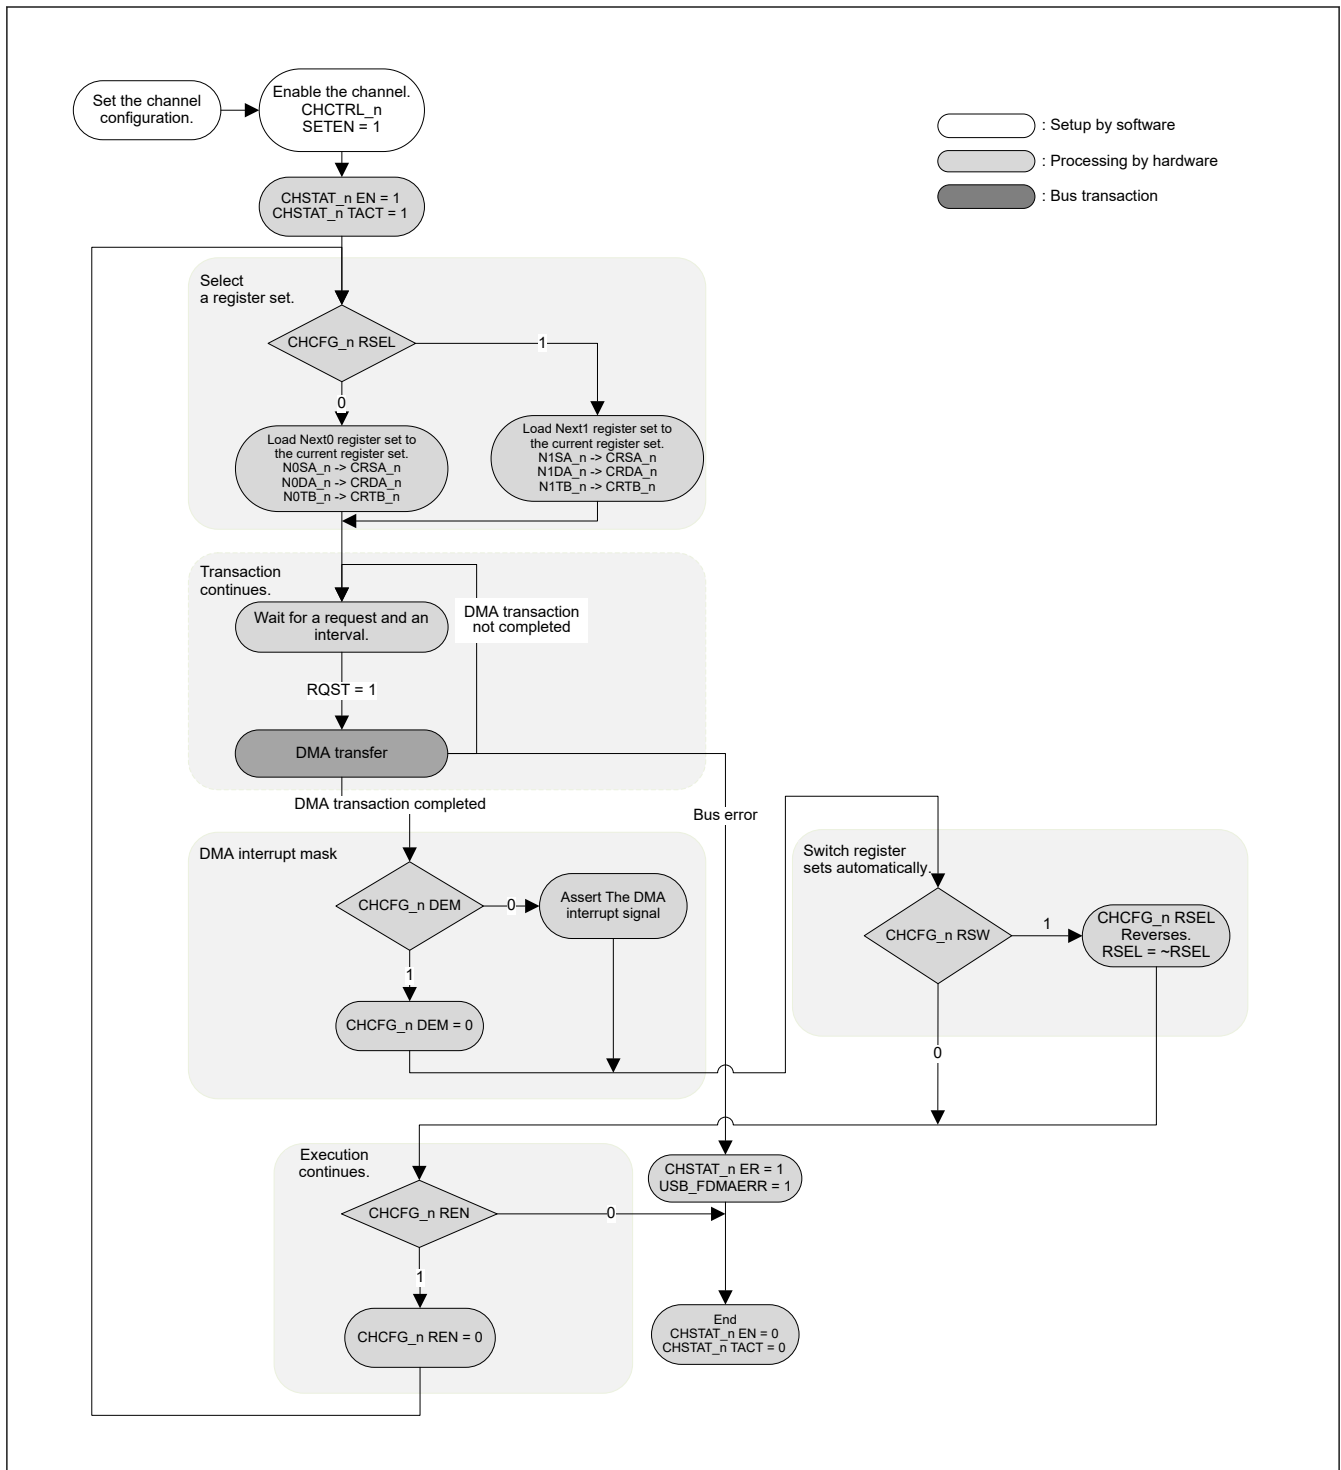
Set the channel configuration.

Enable the channel. CHCTRL_n SETEN = 1

: Setup by software

: Processing by hardware

: Bus transaction

CHSTAT_n EN = 1
CHSTAT_n TACT = 1

Select a register set.

CHCFG_n RSEL

1

0

Load Next0 register set to the current register set.
N0SA_n -> CRSA_n
N0DA_n -> CRDA_n
N0TB_n -> CRTB_n

Load Next1 register set to the current register set.
N1SA_n -> CRSA_n
N1DA_n -> CRDA_n
N1TB_n -> CRTB_n

Transaction continues.

Wait for a request and an interval.

DMA transaction not completed

RQST = 1

DMA transfer

DMA transaction completed

Bus error

DMA interrupt mask

CHCFG_n DEM

0

Assert The DMA interrupt signal

1

CHCFG_n DEM = 0

Switch register sets automatically.

CHCFG_n RSW

1

CHCFG_n RSEL Reverses. RSEL = ~RSEL

0

Execution continues.

CHCFG_n REN

0

CHSTAT_n ER = 1
USB_FDMAERR = 1

1

CHCFG_n REN = 0

End
CHSTAT_n EN = 0
CHSTAT_n TACT = 0